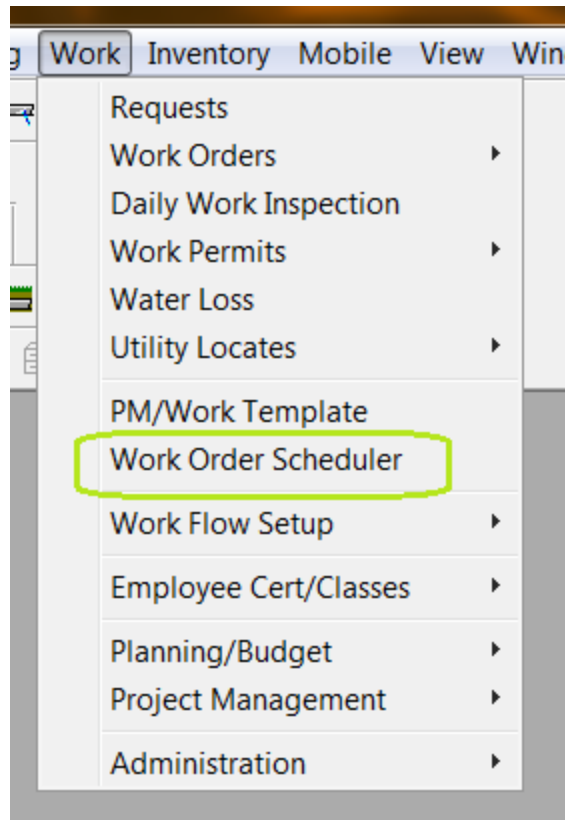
g Work Inventory Mobile View Win

Requests
Work Orders
Daily Work Inspection
Work Permits
Water Loss
Utility Locates

PM/Work Template
Work Order Scheduler

Work Flow Setup

Employee Cert/Classes

Planning/Budget
Project Management

Administration